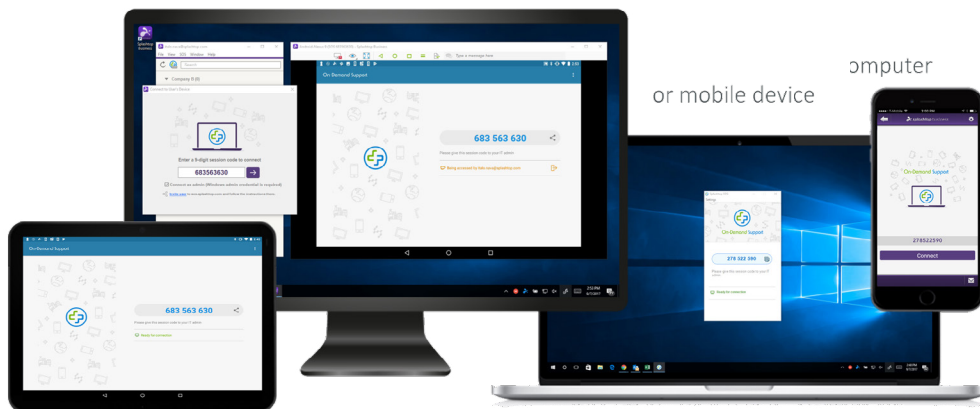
omputer

or mobile device

Splashtop Business

File View Edit Window Help

Search

Company (1/2)

Connect to User's Device

Enter a 9-digit session code to connect

683563630

Connect as admin (Windows admin credential is required)

On-Demand Support

683 563 630

Please give this session code to your IT admin

Being accessed by

On-Demand Support

683 563 630

Please give the session code to your IT admin

Ready for connection

Setup

On-Demand Support

278 522 590

Please give the session code to your IT admin.

Ready for connection

Splashtop Business

On-Demand Support

278522590

Connect

2:51 PM
6/7/2017